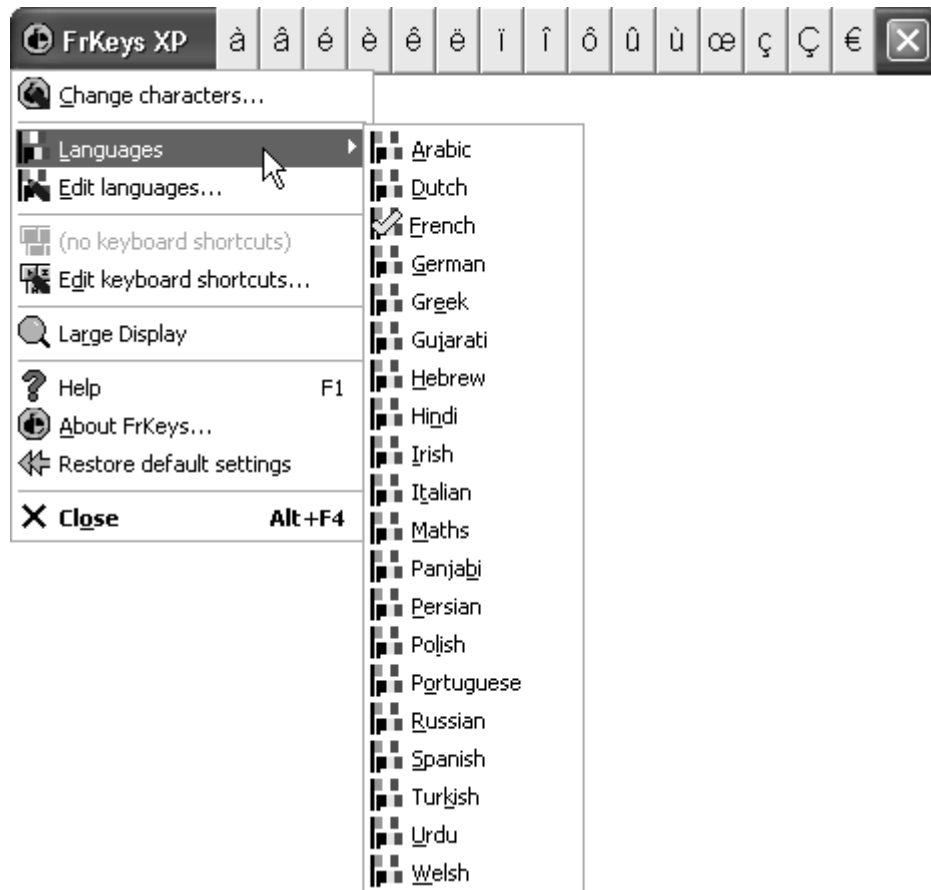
FrKeys XP à â é è ê ë ï î ô û ù œ ç Ç €

Change characters...
Languages
Edit languages...
(no keyboard shortcuts)
Edit keyboard shortcuts...
Large Display
Help F1
About FrKeys...
Restore default settings
Close Alt+F4

Arabic
Dutch
French
German
Greek
Gujarati
Hebrew
Hindi
Irish
Italian
Maths
Panjabi
Persian
Polish
Portuguese
Russian
Spanish
Turkish
Urdu
Welsh